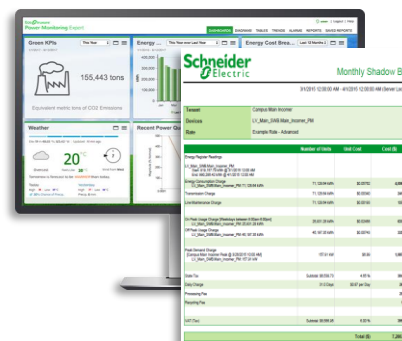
Power Monitoring Expert

DASHBOARDS DIAGRAMS TABLES TRENDS ALARMS REPORTS SAVED REPORTS

Green KPIs

This Year

155,443 tons

Equivalent metric tons of CO2 Emissions

Energy

Energy Cost Brea

Weather

20

Recent Power Qu

Schneider Electric

Monthly Shadow B

3/1/2015 12:00:00 AM - 4/1/2015 12:00:00 AM

Tenant | Campus Main Incomer
Device | LV_Main_SWB.Main_Incomer_PM
Rate | Example Rate - Advanced

| | Number of Units | Unit Cost | Cost |
|---|---|---|---|
| Energy Register Readings | | | |
| Energy Consumption Charge | | | |
| Transmission Charge | | | |
| Line Maintenance Charge | | | |
| On Peak Usage Charge | | | |
| Off Peak Usage Charge | | | |
| Peak Demand Charge | | | |
| Sales Tax | | | |
| Daily Charge | | | |
| Processing Fee | | | |
| Recycling Fee | | | |
| VAT (Tax) | | | |
| | | Total | |